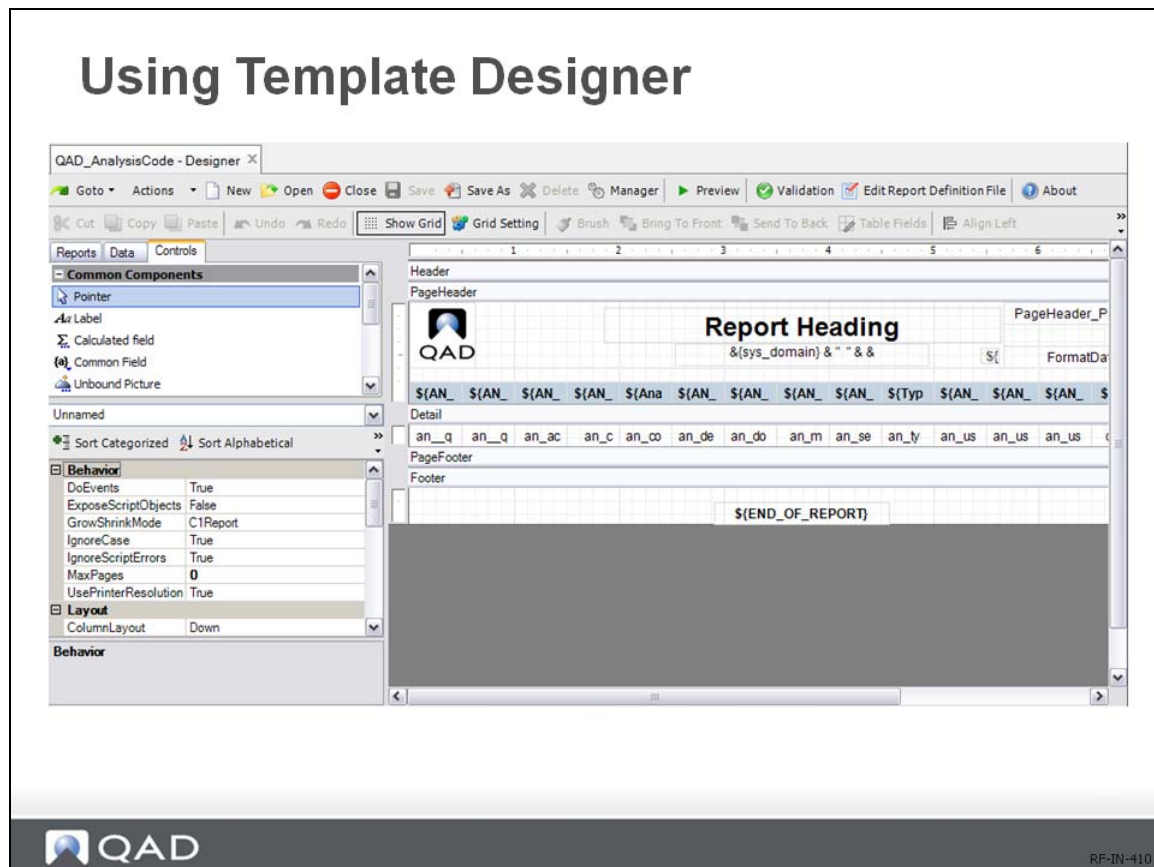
Using Template Designer

QAD_AnalysisCode - Designer ×

Goto ▾ Actions ▾ New Open Close Save Save As Delete Manager Preview Validation Edit Report Definition File About

Cut Copy Paste Undo Redo Show Grid Grid Setting Brush Bring To Front Send To Back Table Fields Align Left

Reports Data Controls

Common Components
Pointer
Label
Calculated field
Common Field
Unbound Picture

Unnamed

Sort Categorized Sort Alphabetical

| Behavior | |
|---|---|
| DoEvents | True |
| ExposeScriptObjects | False |
| GrowShrinkMode | C1Report |
| IgnoreCase | True |
| IgnoreScriptErrors | True |
| MaxPages | 0 |
| UsePrinterResolution | True |
| Layout | |
| ColumnLayout | Down |

Behavior

1 2 3 4 5 6

Header
PageHeader
QAD
Report Heading
&{sys_domain} & " " & &
PageHeader_P
${
FormatDa
${AN_ ${AN_ ${AN_ ${AN_ ${Ana ${AN_ ${AN_ ${AN_ ${AN_ ${Typ ${AN_ ${AN_ ${AN_ $
Detail
an_q an_q an_ac an_c an_co an_de an_do an_m an_se an_ty an_us an_us an_us
PageFooter
Footer
${END_OF_REPORT}

QAD

RF-IN-410